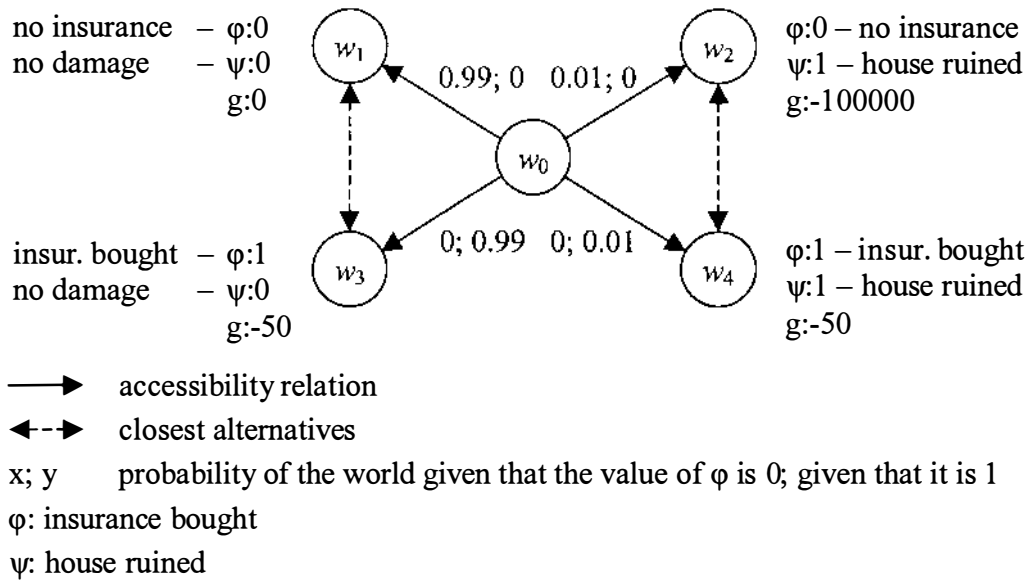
no insurance – φ:0
no damage – ψ:0
g:0

$w_1$

0.99; 0   0.01; 0

$w_2$

φ:0 – no insurance
ψ:1 – house ruined
g:-100000

$w_0$

insur. bought – φ:1
no damage – ψ:0
g:-50

$w_3$

0; 0.99   0; 0.01

$w_4$

φ:1 – insur. bought
ψ:1 – house ruined
g:-50

accessibility relation

closest alternatives

x; y   probability of the world given that the value of φ is 0; given that it is 1

φ: insurance bought

ψ: house ruined